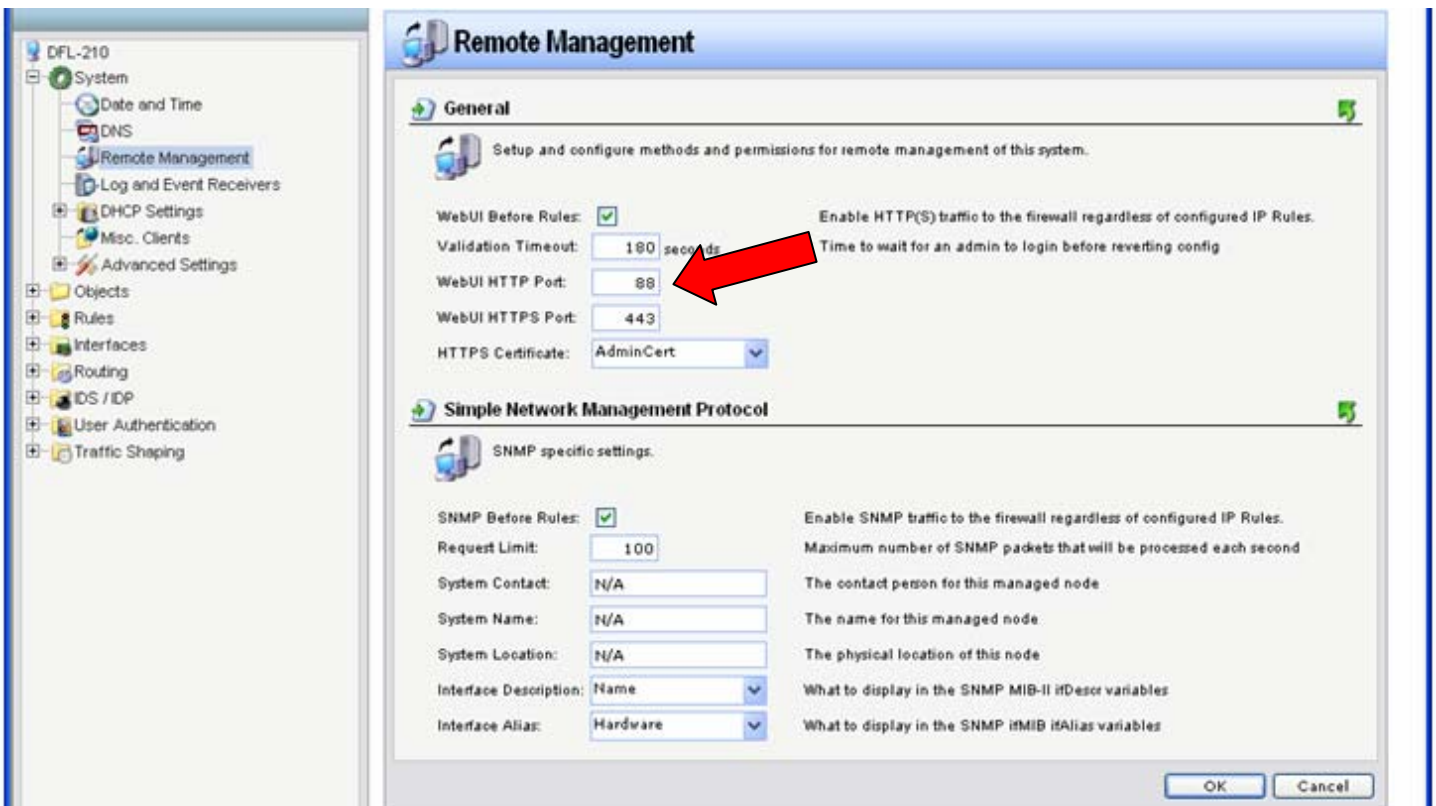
DFL-210
System
Date and Time
DNS
Remote Management
Log and Event Receivers
DHCP Settings
Misc. Clients
Advanced Settings
Objects
Rules
Interfaces
Routing
IDS / IDP
User Authentication
Traffic Shaping

Remote Management

General

Setup and configure methods and permissions for remote management of this system.

WebUI Before Rules: Enable HTTP(S) traffic to the firewall regardless of configured IP Rules.
Validation Timeout: 180 seconds Time to wait for an admin to login before reverting config
WebUI HTTP Port: 88
WebUI HTTPS Port: 443
HTTPS Certificate: AdminCert

Simple Network Management Protocol

SNMP specific settings.

SNMP Before Rules: Enable SNMP traffic to the firewall regardless of configured IP Rules.
Request Limit: 100 Maximum number of SNMP packets that will be processed each second
System Contact: N/A The contact person for this managed node
System Name: N/A The name for this managed node
System Location: N/A The physical location of this node
Interface Description: Name What to display in the SNMP MIB-II ifDescr variables
Interface Alias: Hardware What to display in the SNMP ifMIB ifAlias variables

OK Cancel